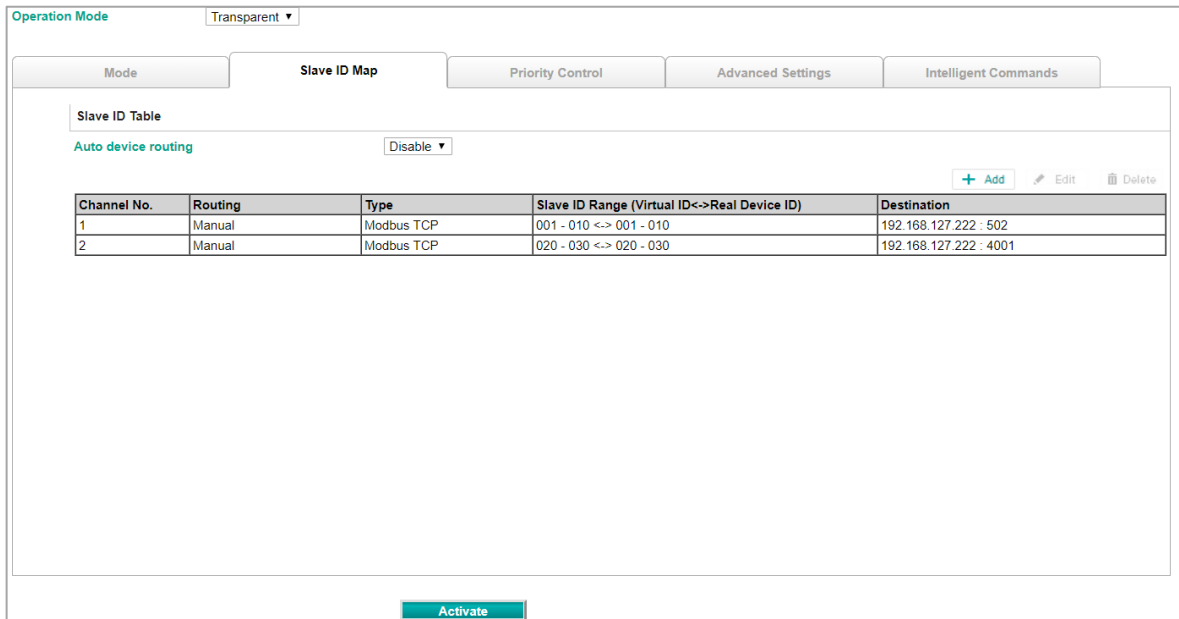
Operation Mode Transparent ▼

Mode | Slave ID Map | Priority Control | Advanced Settings | Intelligent Commands

Slave ID Table

Auto device routing Disable ▼

+ Add  Edit  Delete

| Channel No. | Routing | Type | Slave ID Range (Virtual ID<->Real Device ID) | Destination |
|---|---|---|---|---|
| 1 | Manual | Modbus TCP | 001 - 010 <-> 001 - 010 | 192.168.127.222 : 502 |
| 2 | Manual | Modbus TCP | 020 - 030 <-> 020 - 030 | 192.168.127.222 : 4001 |

Activate